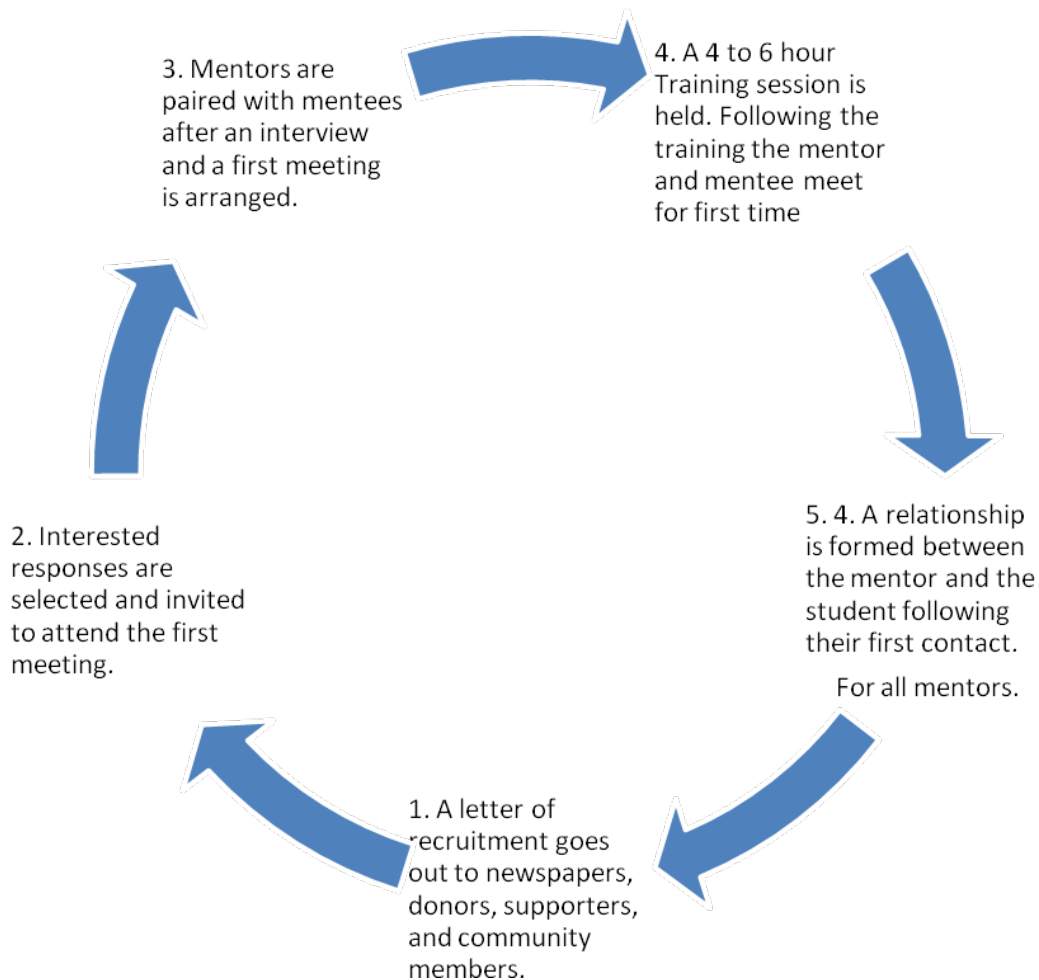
3. Mentors are paired with mentees after an interview and a first meeting is arranged.

4. A 4 to 6 hour Training session is held. Following the training the mentor and mentee meet for first time

5. 4. A relationship is formed between the mentor and the student following their first contact.

For all mentors.

1. A letter of recruitment goes out to newspapers, donors, supporters, and community members.

2. Interested responses are selected and invited to attend the first meeting.